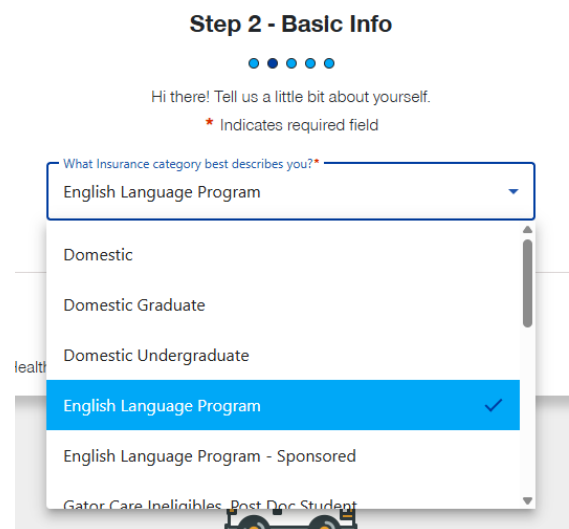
Step 2 - Basic Info

Hi there! Tell us a little bit about yourself.

* Indicates required field

What Insurance category best describes you?*

English Language Program

Domestic

Domestic Graduate

Domestic Undergraduate

English Language Program

English Language Program - Sponsored

Gator Care Ineligibles, Post Doc Student

lealth